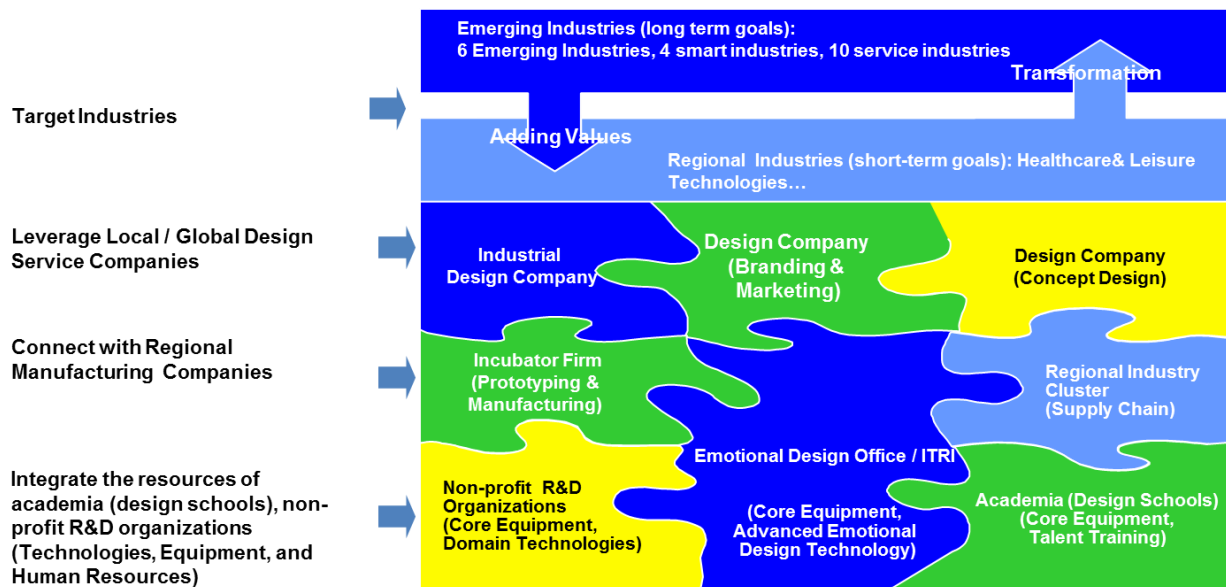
Target Industries

Leverage Local / Global Design Service Companies

Connect with Regional Manufacturing Companies

Integrate the resources of academia (design schools), non-profit R&D organizations (Technologies, Equipment, and Human Resources)

Emerging Industries (long term goals): 6 Emerging Industries, 4 smart industries, 10 service industries

Transformation

Adding Values

Regional Industries (short-term goals): Healthcare& Leisure Technologies…

Industrial Design Company

Design Company (Branding & Marketing)

Design Company (Concept Design)

Incubator Firm (Prototyping & Manufacturing)

Regional Industry Cluster (Supply Chain)

Emotional Design Office / ITRI

Non-profit R&D Organizations (Core Equipment, Domain Technologies)

(Core Equipment, Advanced Emotional Design Technology)

Academia (Design Schools) (Core Equipment, Talent Training)